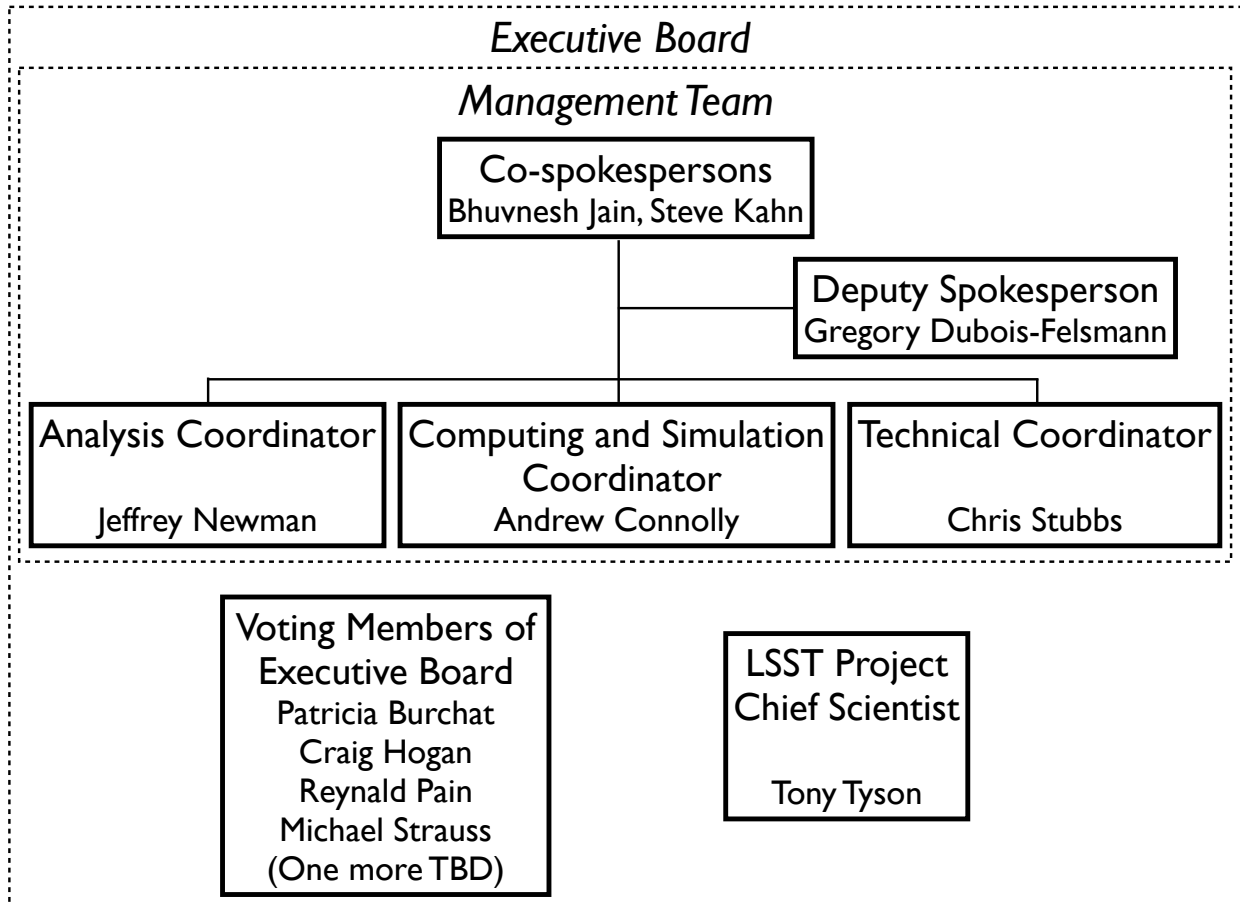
Executive Board

Management Team

Co-spokespersons
Bhuvnesh Jain, Steve Kahn

Deputy Spokesperson
Gregory Dubois-Felsmann

Analysis Coordinator
Jeffrey Newman

Computing and Simulation Coordinator
Andrew Connolly

Technical Coordinator
Chris Stubbs

Voting Members of Executive Board
Patricia Burchat
Craig Hogan
Reynald Pain
Michael Strauss
(One more TBD)

LSST Project Chief Scientist
Tony Tyson